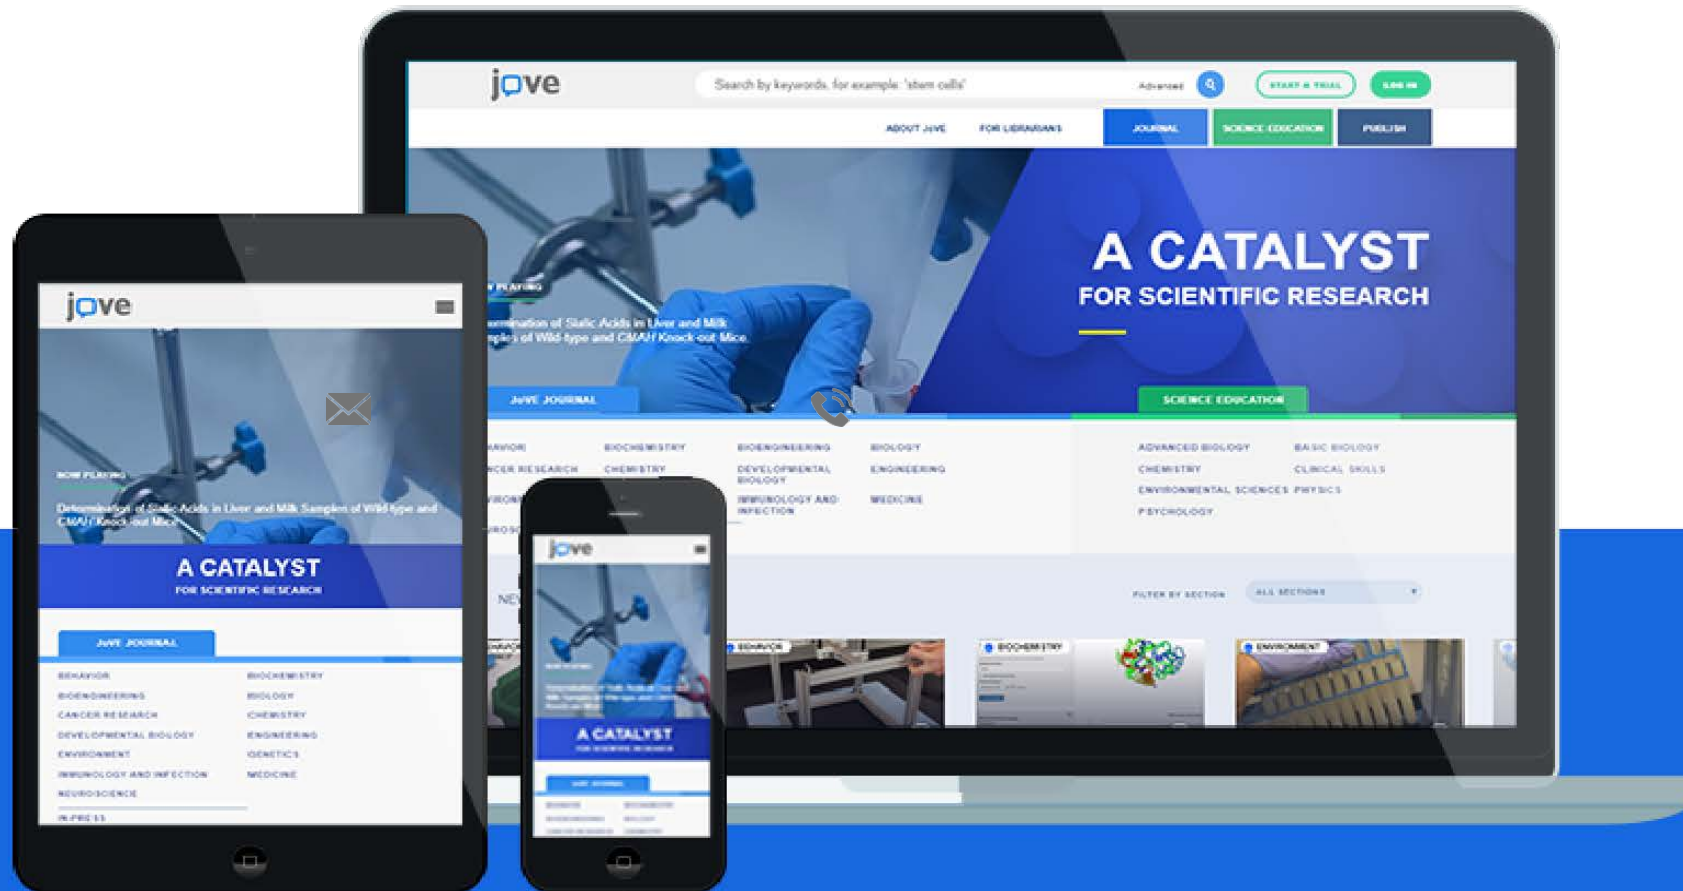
jove

Search by keywords, for example: "stem cells"

Advanced

START A TRIAL

LOG IN

ABOUT JoVE

FOR LIBRARIANS

JOURNAL

SCIENCE EDUCATION

PUBLISH

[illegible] PLAYING

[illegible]ermination of Sialic Acids in Liver and Milk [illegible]mples of Wild-type and CMAH Knock-out Mice

A CATALYST

FOR SCIENTIFIC RESEARCH

JoVE JOURNAL

SCIENCE EDUCATION

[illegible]AVIOR

BIOCHEMISTRY

BIOENGINEERING

BIOLOGY

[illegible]NCER RESEARCH

CHEMISTRY

DEVELOPMENTAL BIOLOGY

ENGINEERING

IMMUNOLOGY AND INFECTION

MEDICINE

ADVANCED BIOLOGY

BASIC BIOLOGY

CHEMISTRY

CLINICAL SKILLS

ENVIRONMENTAL SCIENCES

PHYSICS

PSYCHOLOGY

FILTER BY SECTION

ALL SECTIONS

BEHAVIOR

BIOCHEMISTRY

ENVIRONMENT

jove

NOW PLAYING

Determination of Sialic Acids in Liver and Milk Samples of Wild-type and CMAH Knock-out Mice

A CATALYST

FOR SCIENTIFIC RESEARCH

JoVE JOURNAL

BEHAVIOR

BIOCHEMISTRY

BIOENGINEERING

BIOLOGY

CANCER RESEARCH

CHEMISTRY

DEVELOPMENTAL BIOLOGY

ENGINEERING

ENVIRONMENT

GENETICS

IMMUNOLOGY AND INFECTION

MEDICINE

NEUROSCIENCE

IN-PRESS

jove

A CATALYST

FOR SCIENTIFIC RESEARCH

JoVE JOURNAL

BEHAVIOR

BIOCHEMISTRY

BIOENGINEERING

BIOLOGY

CANCER RESEARCH

CHEMISTRY